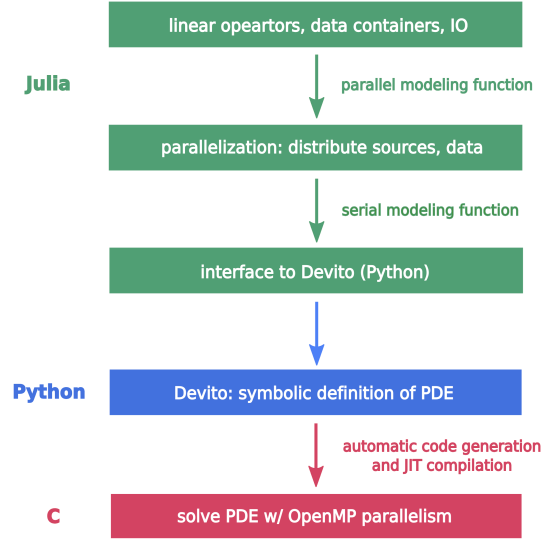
linear opeartors, data containers, IO

Julia

parallel modeling function

parallelization: distribute sources, data

serial modeling function

interface to Devito (Python)

Python

Devito: symbolic definition of PDE

automatic code generation and JIT compilation

C

solve PDE w/ OpenMP parallelism